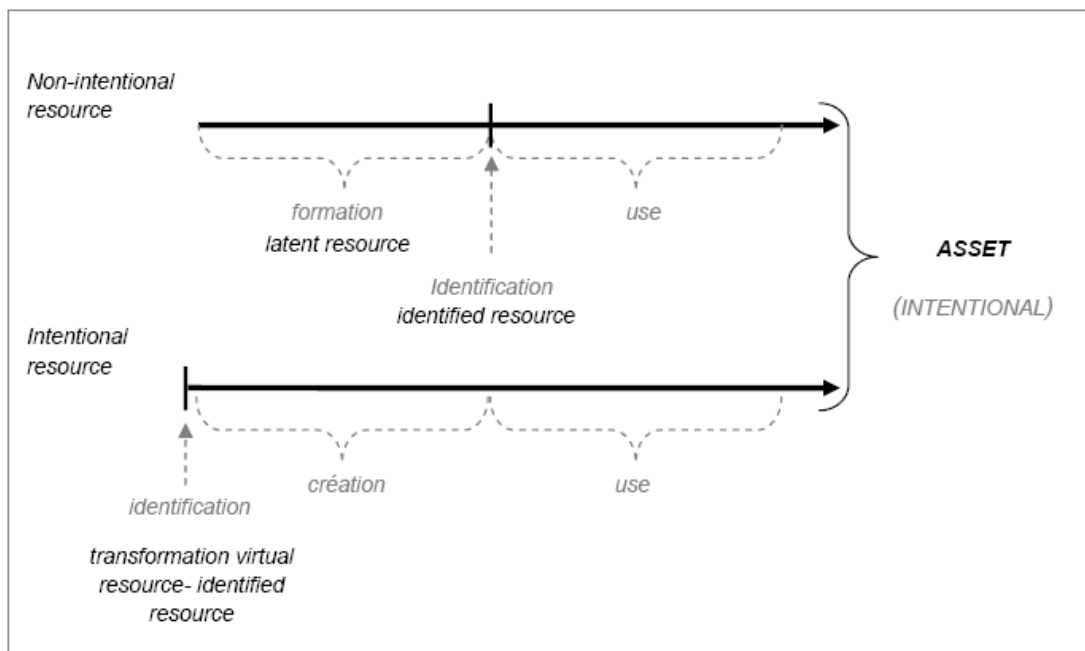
Non-intentional resource

formation
latent resource

use

Identification
identified resource

ASSET

(INTENTIONAL)

Intentional resource

création

use

identification

transformation virtual resource- identified resource